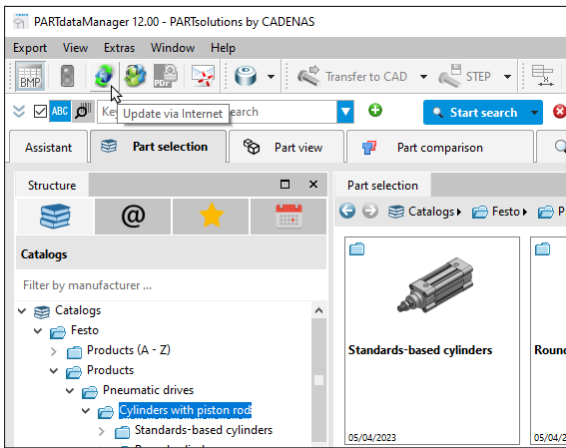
PARTdataManager 12.00 - PARTsolutions by CADENAS

Export View Extras Window Help

BMP

Transfer to CAD

STEP

ABC

Ke

Update via Internet

earch

Start search

Assistant

Part selection

Part view

Part comparison

Structure

Catalogs

Filter by manufacturer ...

Catalogs

Festo

Products (A - Z)

Products

Pneumatic drives

Cylinders with piston rod

Standards-based cylinders

Part selection

Catalogs

Festo

Standards-based cylinders

05/04/2023

Round

05/04/